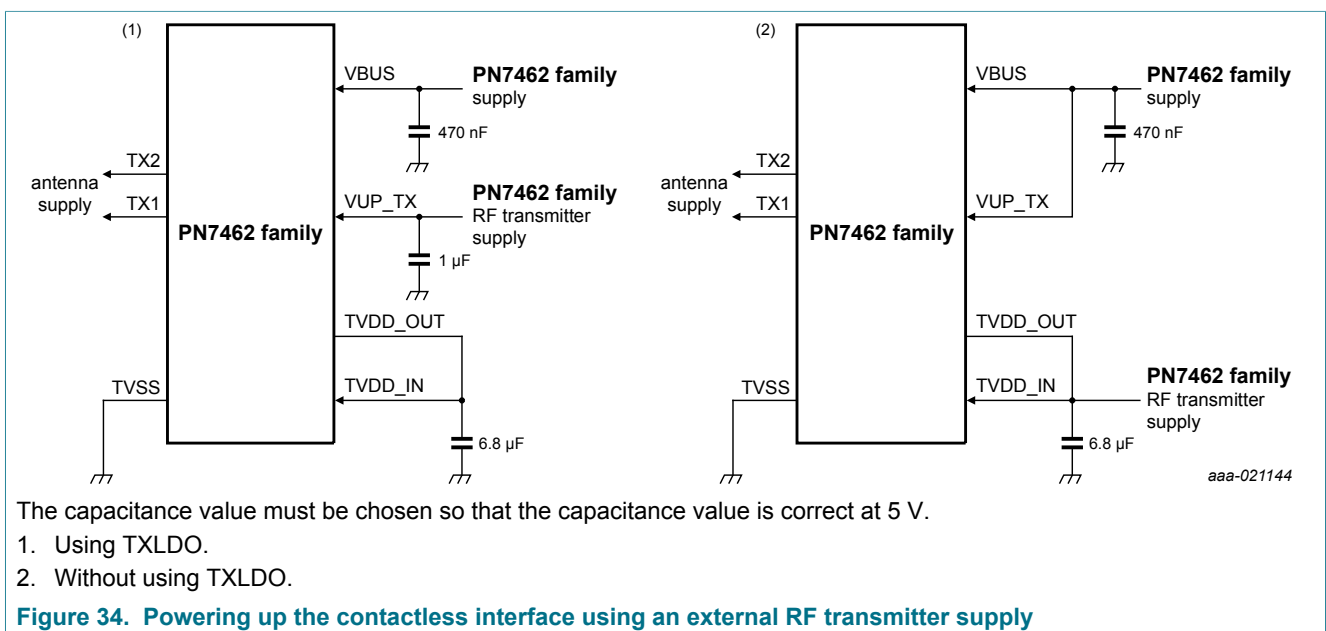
(1)

VBUS

PN7462 family supply

470 nF

TX2

antenna supply

TX1

VUP_TX

PN7462 family RF transmitter supply

PN7462 family

1 μF

TVDD_OUT

TVSS

TVDD_IN

6.8 μF

(2)

VBUS

PN7462 family supply

470 nF

TX2

antenna supply

TX1

VUP_TX

PN7462 family

TVDD_OUT

TVSS

TVDD_IN

PN7462 family RF transmitter supply

6.8 μF

aaa-021144

The capacitance value must be chosen so that the capacitance value is correct at 5 V.

1. Using TXLDO.

2. Without using TXLDO.

Figure 34. Powering up the contactless interface using an external RF transmitter supply